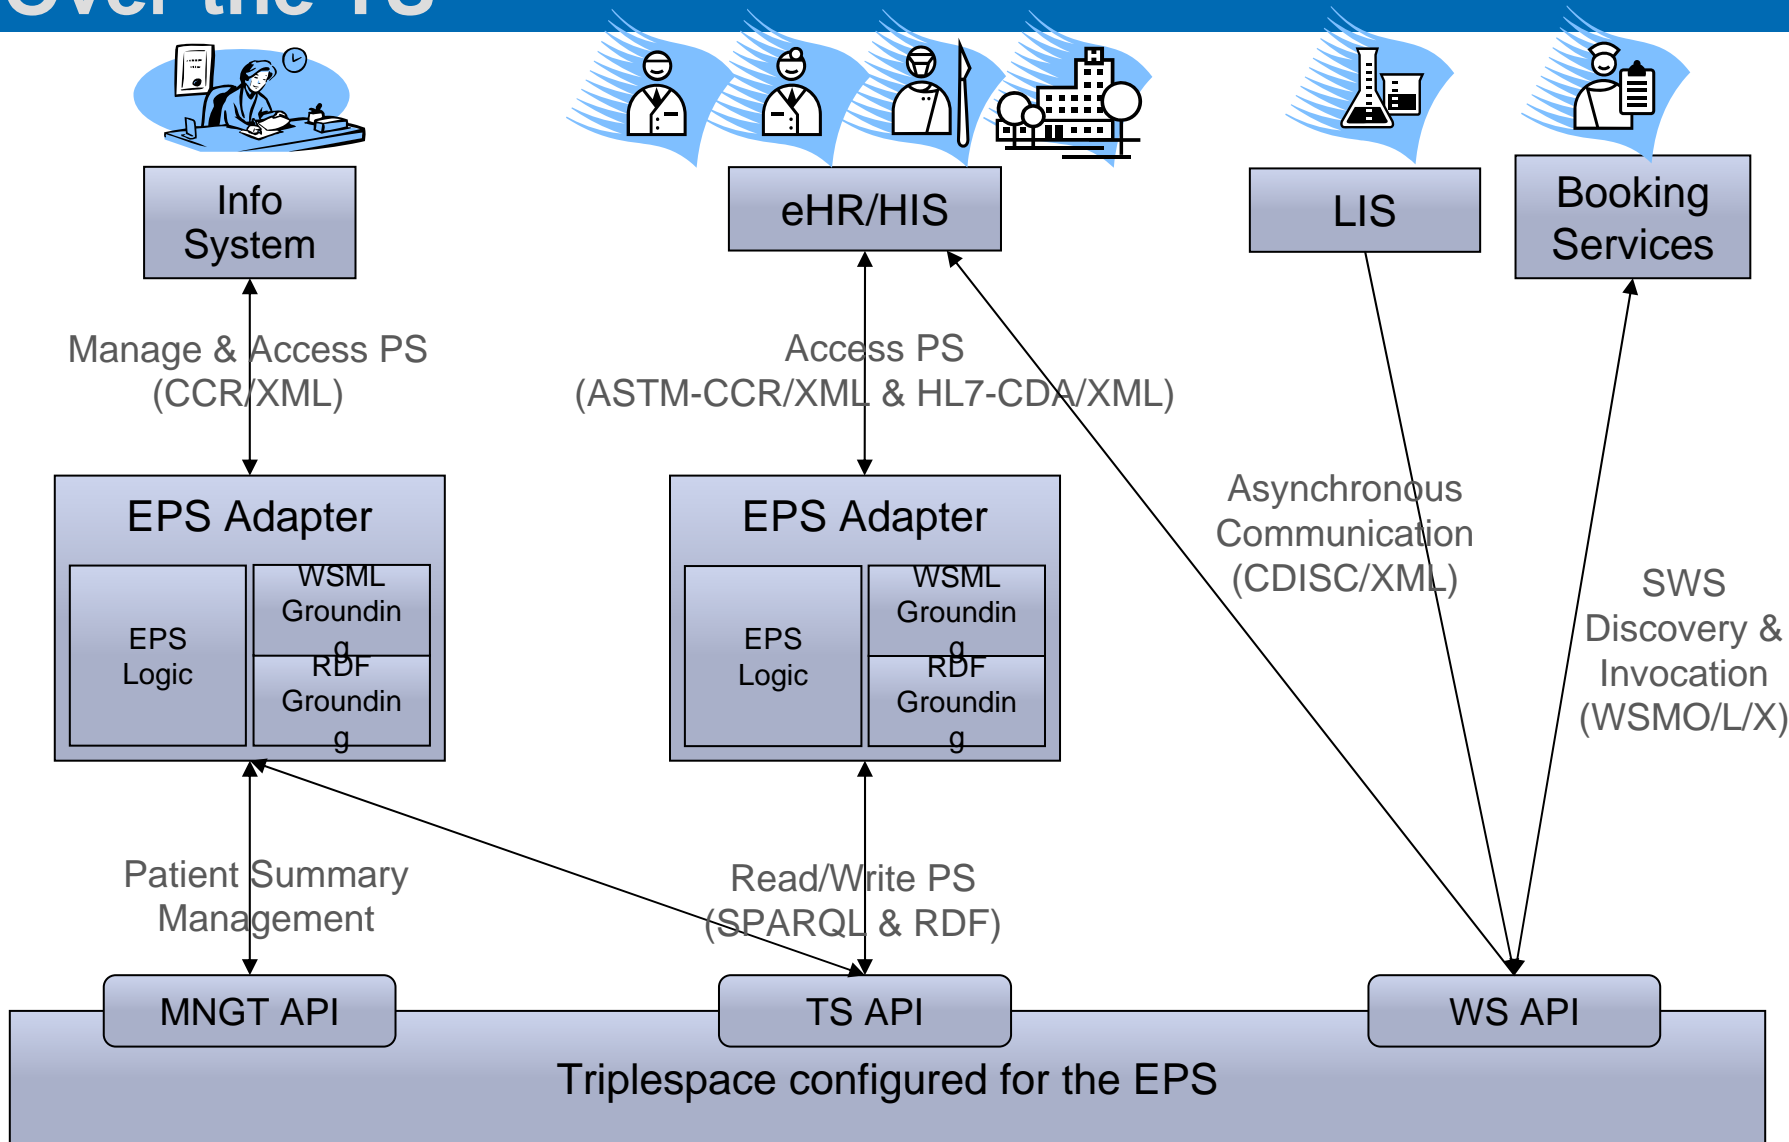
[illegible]

Info System

eHR/HIS

LIS

Booking Services

Manage & Access PS (CCR/XML)

Access PS (ASTM-CCR/XML & HL7-CDA/XML)

Asynchronous Communication (CDISC/XML)

SWS Discovery & Invocation (WSMO/L/X)

EPS Adapter

EPS Logic

WSML Grounding

RDF Grounding

EPS Adapter

EPS Logic

WSML Grounding

RDF Grounding

Patient Summary Management

Read/Write PS (SPARQL & RDF)

MNGT API

TS API

WS API

Triplespace configured for the EPS